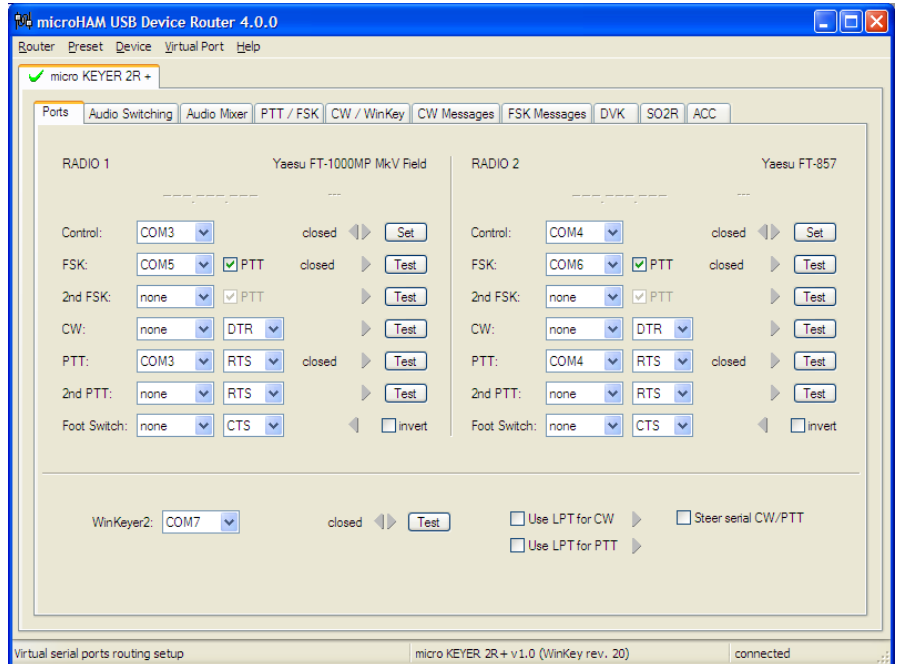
microHAM USB Device Router 4.0.0

Router Preset Device Virtual Port Help

micro KEYER 2R +

Ports | Audio Switching | Audio Mixer | PTT / FSK | CW / WinKey | CW Messages | FSK Messages | DVK | SO2R | ACC

RADIO 1 Yaesu FT-1000MP MkV Field

---.---.--- ---

Control: COM3 closed Set

FSK: COM5 PTT closed Test

2nd FSK: none PTT Test

CW: none DTR Test

PTT: COM3 RTS closed Test

2nd PTT: none RTS Test

Foot Switch: none CTS invert

RADIO 2 Yaesu FT-857

---.---.--- ---

Control: COM4 closed Set

FSK: COM6 PTT closed Test

2nd FSK: none PTT Test

CW: none DTR Test

PTT: COM4 RTS closed Test

2nd PTT: none RTS Test

Foot Switch: none CTS invert

WinKeyer2: COM7 closed Test

Use LPT for CW

Use LPT for PTT

Steer serial CW/PTT

Virtual serial ports routing setup | micro KEYER 2R+ v1.0 (WinKey rev. 20) | connected